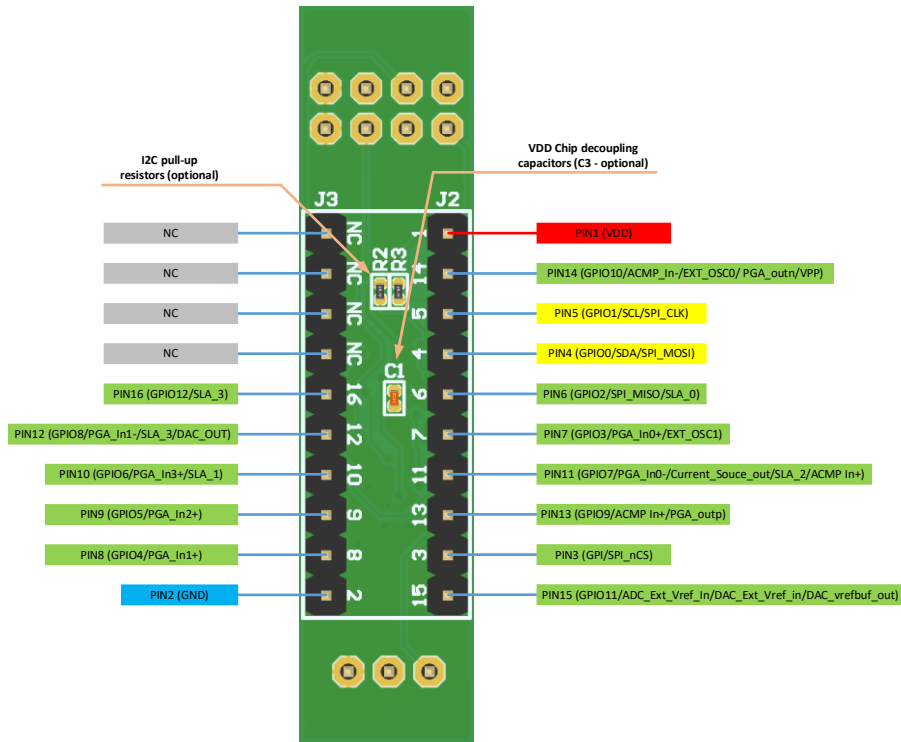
I2C pull-up resistors (optional)

VDD Chip decoupling capacitors (C3 - optional)

J3

J2

R2 R3

C1

NC

NC

NC

NC

PIN16 (GPIO12/SLA_3)

PIN12 (GPIO8/PGA_In1-/SLA_3/DAC_OUT)

PIN10 (GPIO6/PGA_In3+/SLA_1)

PIN9 (GPIO5/PGA_In2+)

PIN8 (GPIO4/PGA_In1+)

PIN2 (GND)

NC
NC
NC
NC
16
12
10
9
8
2

1
14
5
4
6
7
11
13
3
15

PIN1 (VDD)

PIN14 (GPIO10/ACMP_In-/EXT_OSC0/ PGA_outn/VPP)

PIN5 (GPIO1/SCL/SPI_CLK)

PIN4 (GPIO0/SDA/SPI_MOSI)

PIN6 (GPIO2/SPI_MISO/SLA_0)

PIN7 (GPIO3/PGA_In0+/EXT_OSC1)

PIN11 (GPIO7/PGA_In0-/Current_Souce_out/SLA_2/ACMP In+)

PIN13 (GPIO9/ACMP In+/PGA_outp)

PIN3 (GPI/SPI_nCS)

PIN15 (GPIO11/ADC_Ext_Vref_In/DAC_Ext_Vref_in/DAC_vrefbuf_out)